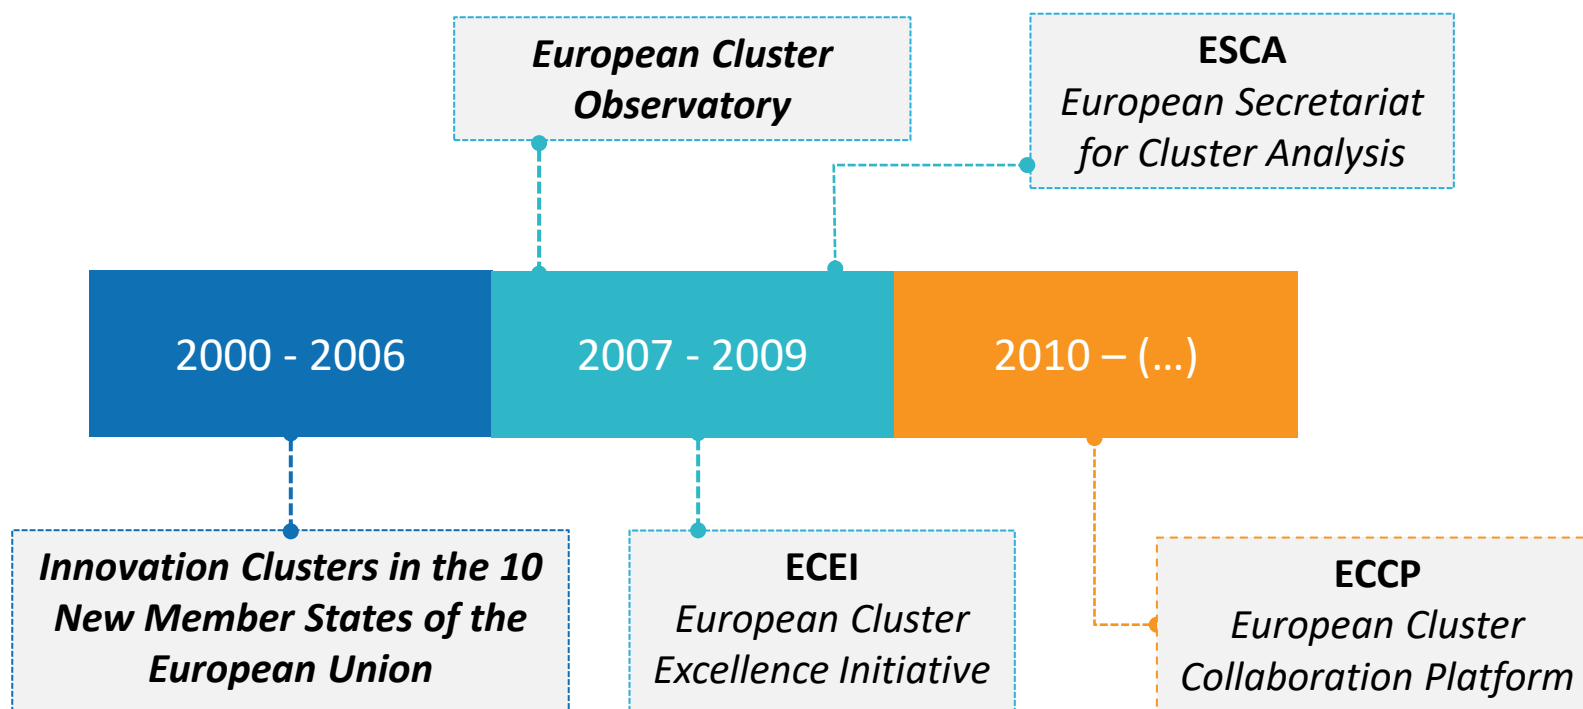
European Cluster Observatory

ESCA
European Secretariat for Cluster Analysis

2000 - 2006

2007 - 2009

2010 – (...)

Innovation Clusters in the 10 New Member States of the European Union

ECEI
European Cluster Excellence Initiative

ECCP
European Cluster Collaboration Platform